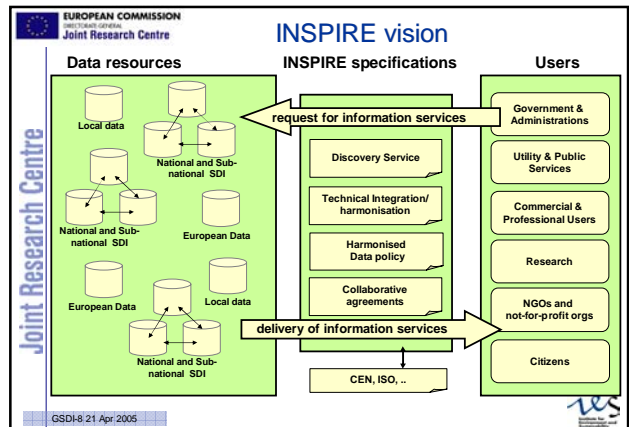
EUROPEAN COMMISSION
DIRECTORATE-GENERAL
Joint Research Centre

INSPIRE vision

Joint Research Centre

Data resources

Local data

National and Sub-national SDI

National and Sub-national SDI

European Data

European Data

Local data

National and Sub-national SDI

INSPIRE specifications

request for information services

Discovery Service

Technical Integration/ harmonisation

Harmonised Data policy

Collaborative agreements

delivery of information services

CEN, ISO, ..

Users

Government & Administrations

Utility & Public Services

Commercial & Professional Users

Research

NGOs and not-for-profit orgs

Citizens

GSDI-8 21 Apr 2005

ies